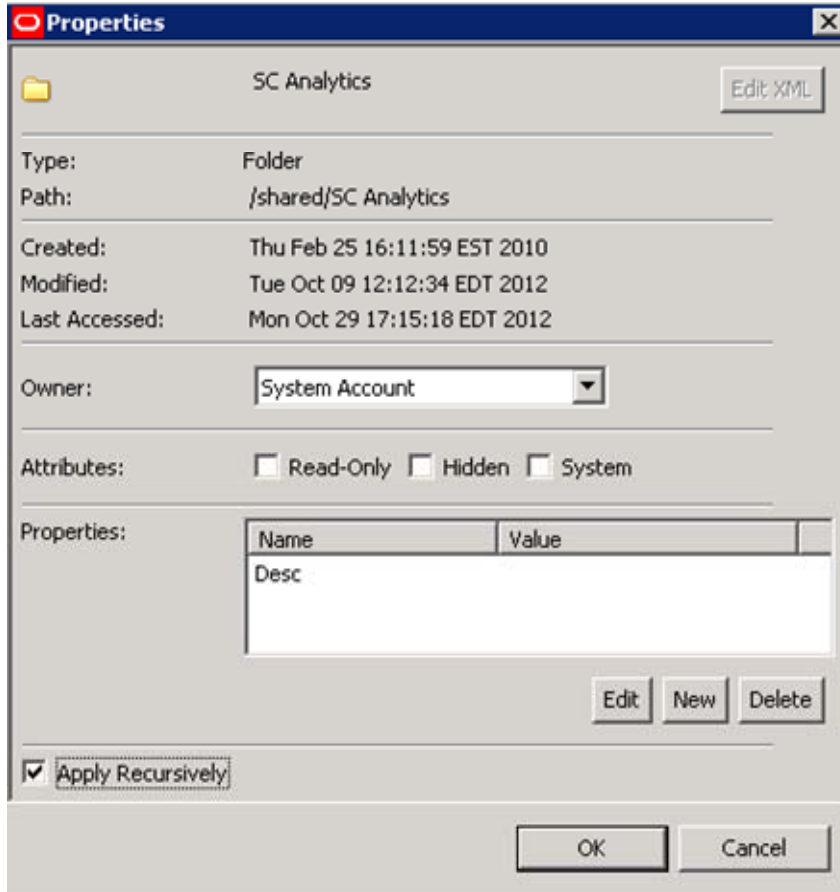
Properties

SC Analytics

Edit XML

Type: Folder
Path: /shared/SC Analytics

Created: Thu Feb 25 16:11:59 EST 2010
Modified: Tue Oct 09 12:12:34 EDT 2012
Last Accessed: Mon Oct 29 17:15:18 EDT 2012

Owner: System Account

Attributes: Read-Only Hidden System

Properties:

| Name | Value |
|---|---|
| Desc | |

Edit New Delete

Apply Recursively

OK Cancel